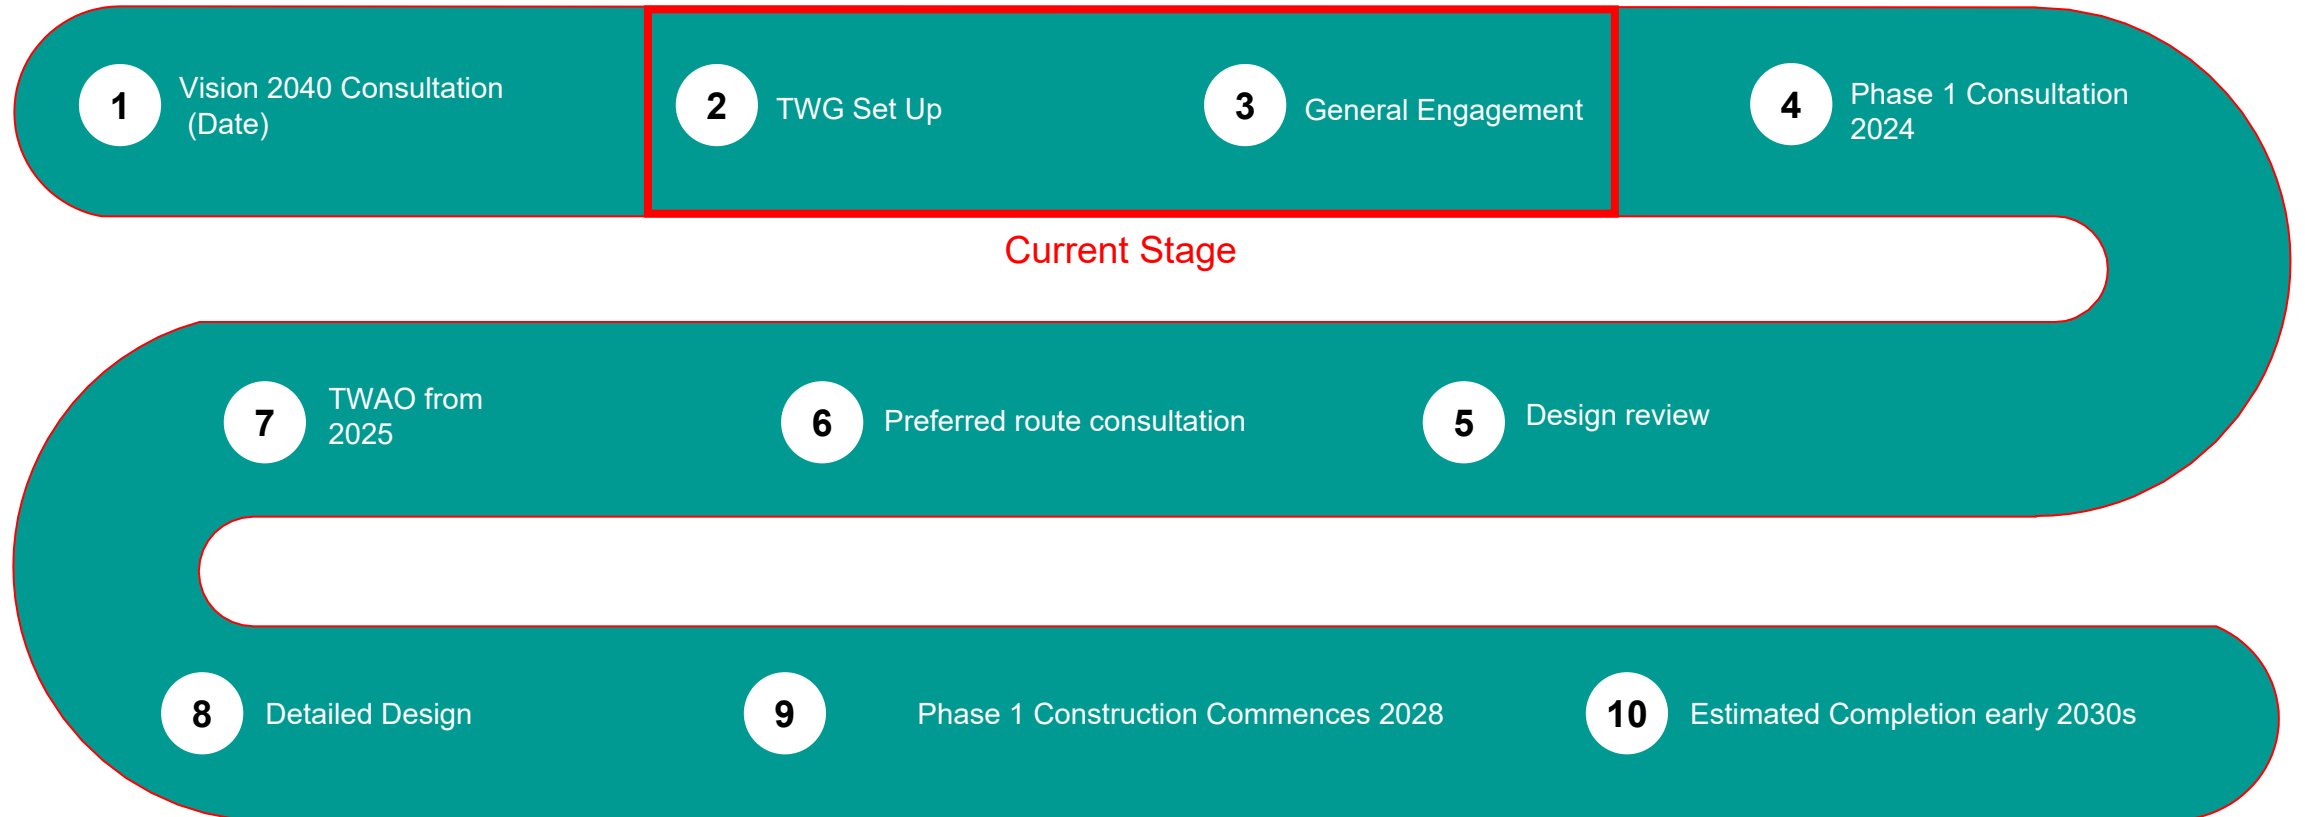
1 Vision 2040 Consultation (Date)

2 TWG Set Up

3 General Engagement

4 Phase 1 Consultation 2024

Current Stage

7 TWAO from 2025

6 Preferred route consultation

5 Design review

8 Detailed Design

9 Phase 1 Construction Commences 2028

10 Estimated Completion early 2030s